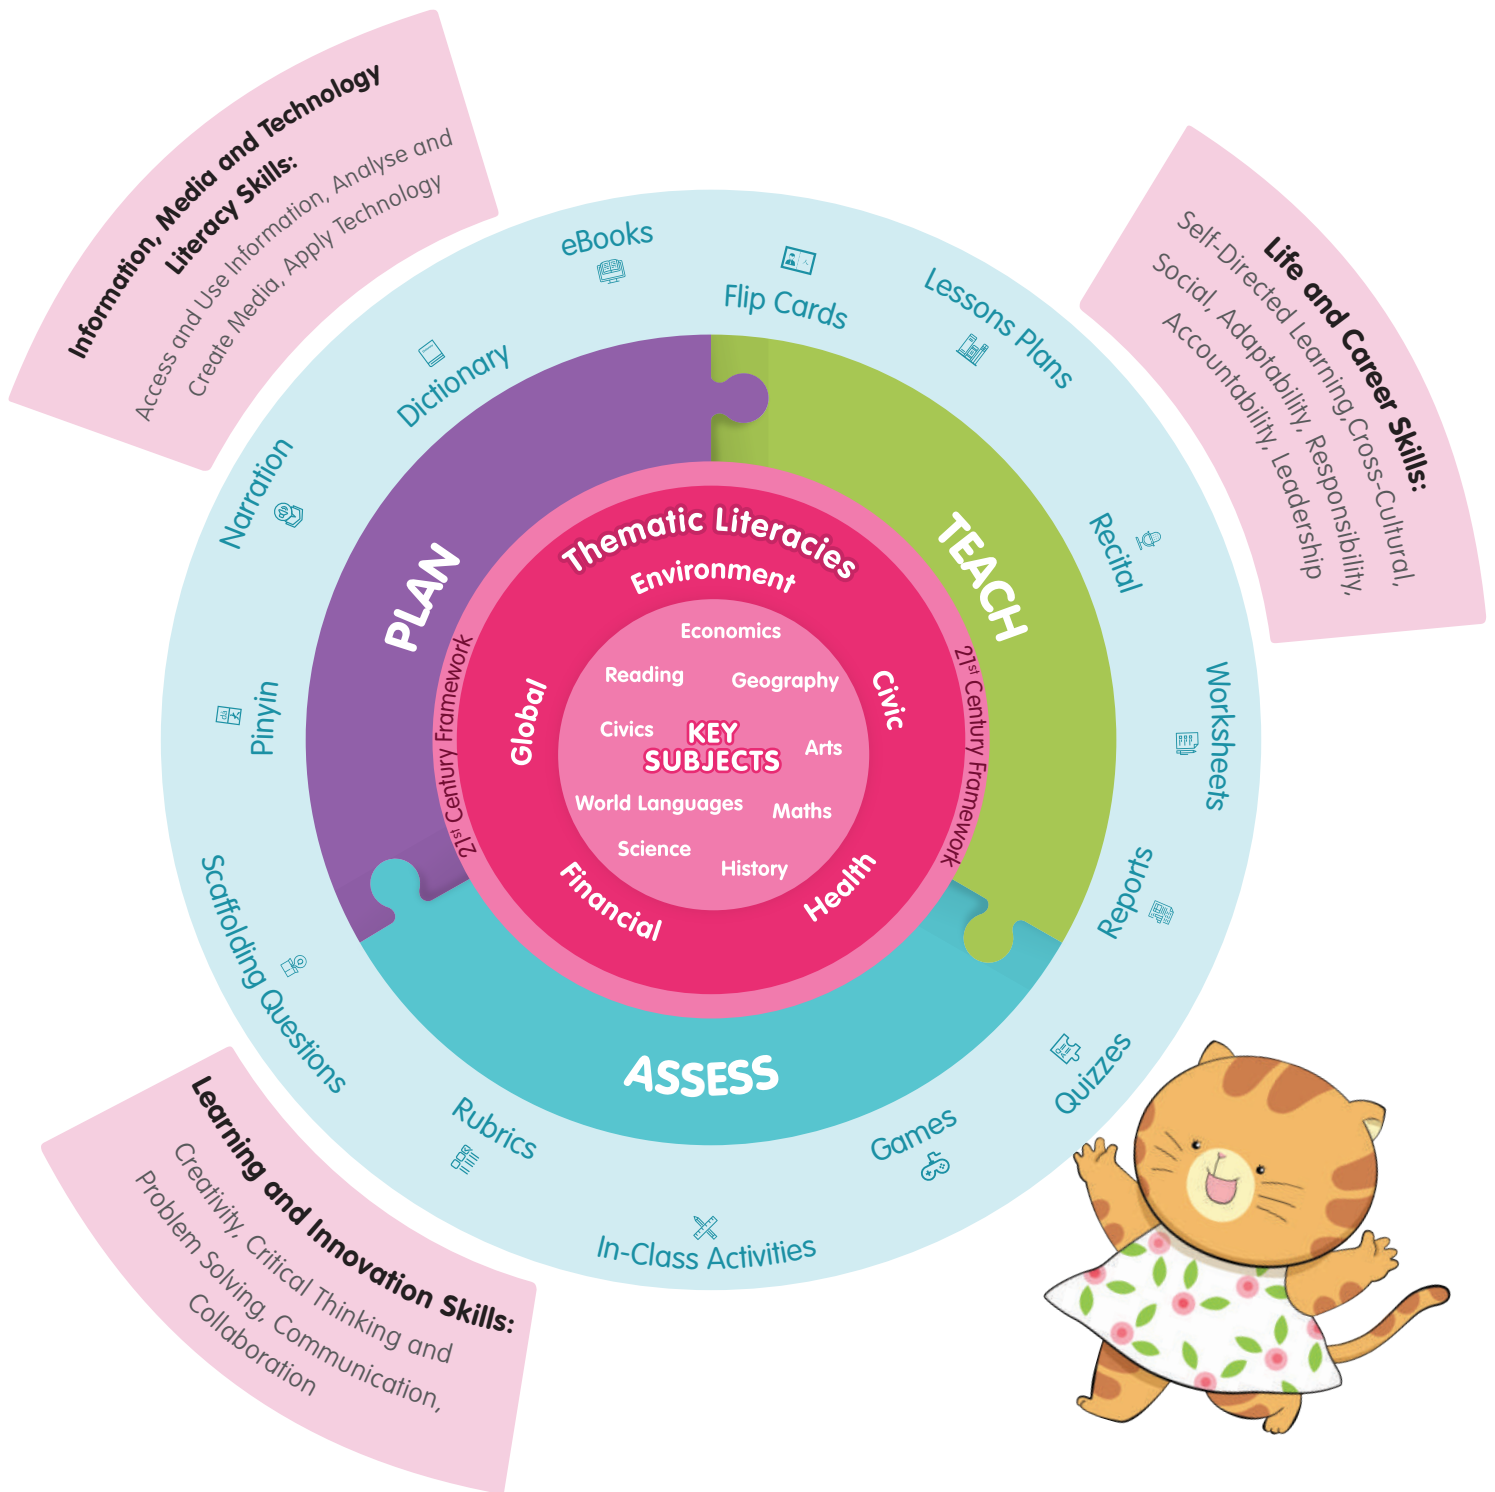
Information, Media and Technology Literacy Skills:
Access and Use Information, Analyse and Create Media, Apply Technology

Life and Career Skills:
Self-Directed Learning, Cross-Cultural, Social, Adaptability, Responsibility, Accountability, Leadership

Learning and Innovation Skills:
Creativity, Critical Thinking and Problem Solving, Communication, Collaboration

eBooks
Flip Cards
Lessons Plans
Recital
Worksheets
Reports
Quizzes
Games
In-Class Activities
Rubrics
Scaffolding Questions
Pinyin
Narration
Dictionary

PLAN
TEACH
ASSESS

$21^{st}$ Century Framework
$21^{st}$ Century Framework

Thematic Literacies
Environment
Civic
Health
Financial
Global

Economics
Reading
Geography
Civics
KEY SUBJECTS
Arts
World Languages
Maths
Science
History